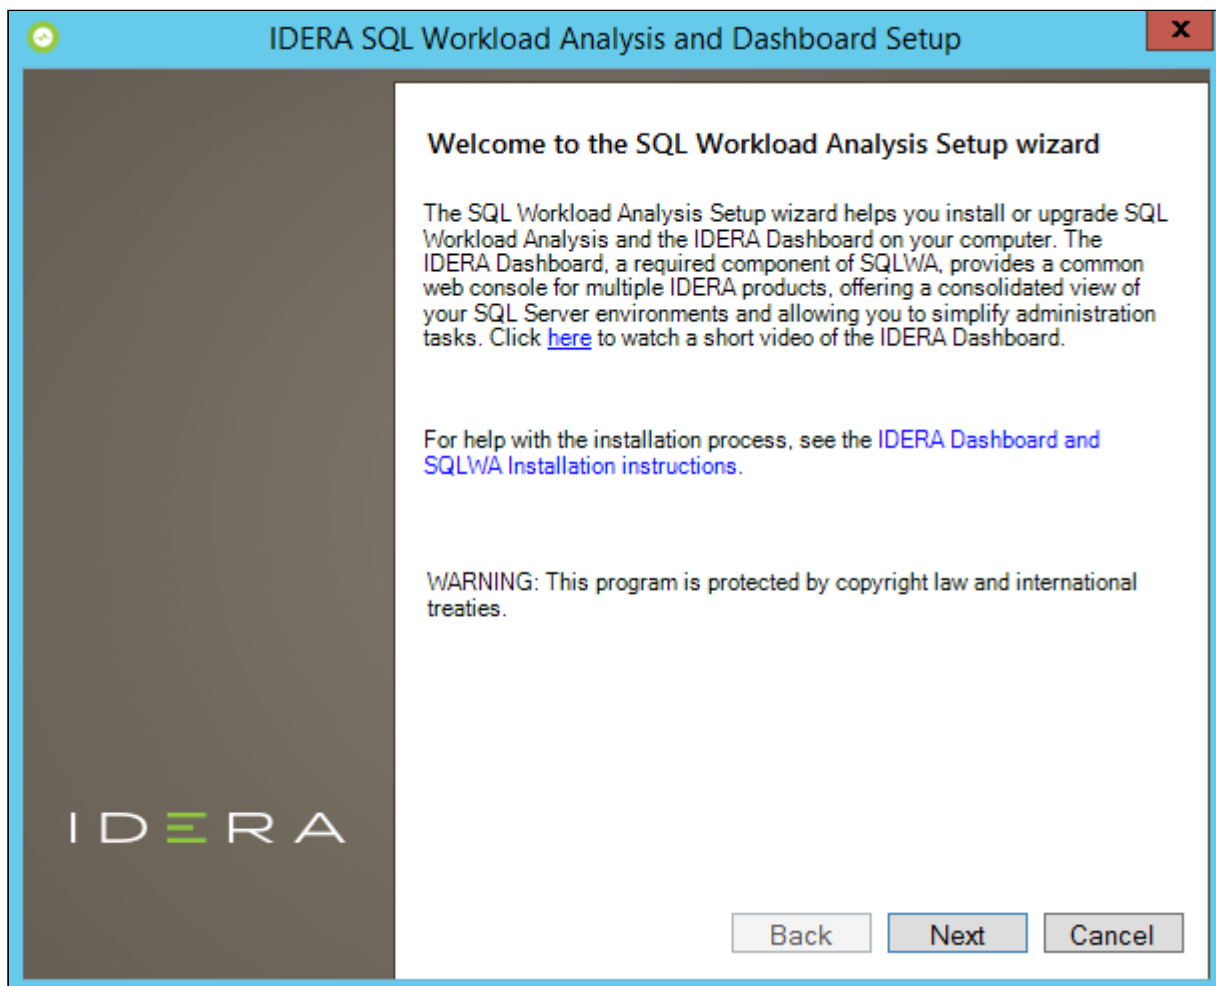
IDERA SQL Workload Analysis and Dashboard Setup

x

IDERA

Welcome to the SQL Workload Analysis Setup wizard

The SQL Workload Analysis Setup wizard helps you install or upgrade SQL Workload Analysis and the IDERA Dashboard on your computer. The IDERA Dashboard, a required component of SQLWA, provides a common web console for multiple IDERA products, offering a consolidated view of your SQL Server environments and allowing you to simplify administration tasks. Click here to watch a short video of the IDERA Dashboard.

For help with the installation process, see the IDERA Dashboard and SQLWA Installation instructions.

WARNING: This program is protected by copyright law and international treaties.

Back Next Cancel